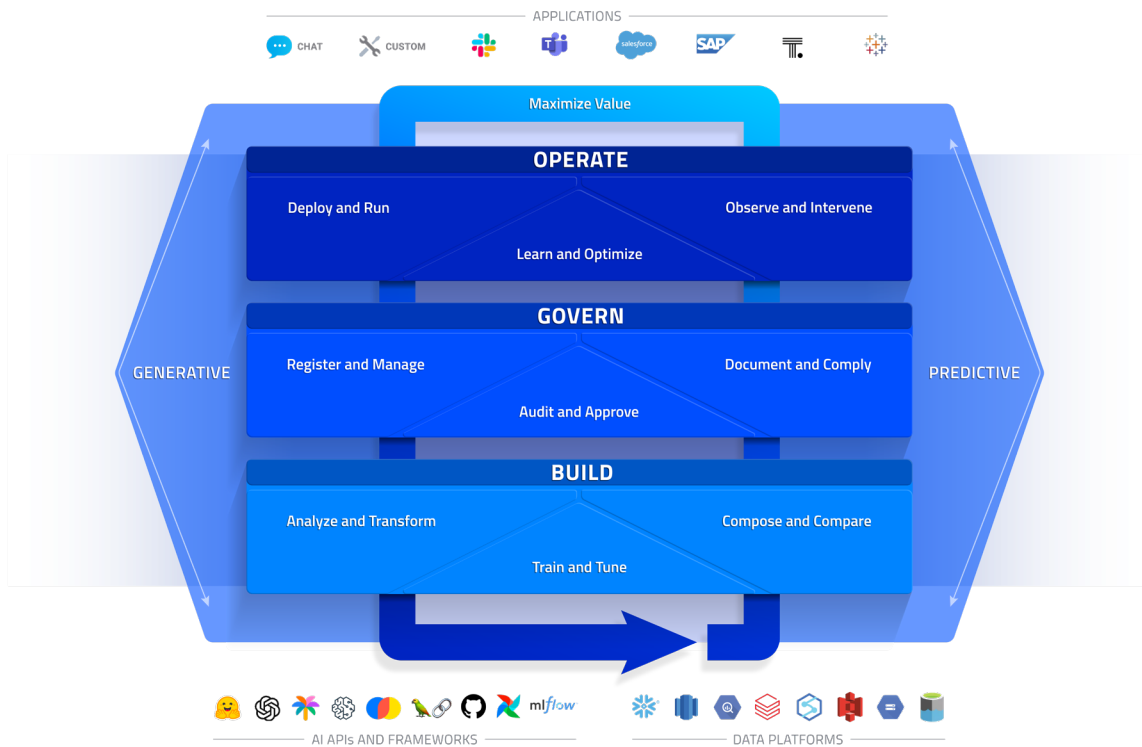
APPLICATIONS

CHAT CUSTOM salesforce SAP

Maximize Value

OPERATE

Deploy and Run

Observe and Intervene

Learn and Optimize

GOVERN

Register and Manage

Document and Comply

Audit and Approve

BUILD

Analyze and Transform

Compose and Compare

Train and Tune

GENERATIVE

PREDICTIVE

mlflow

AI APIs AND FRAMEWORKS

DATA PLATFORMS